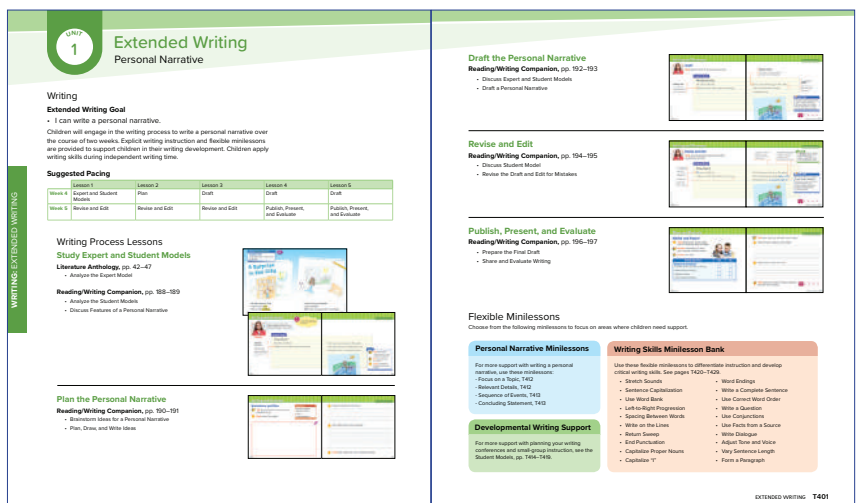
UNIT 1

Extended Writing
Personal Narrative

Writing

Extended Writing Goal
• I can write a personal narrative.

Children will engage in the writing process to write a personal narrative over the course of two weeks. Explicit writing instruction and flexible minilessons are provided to support children in their writing development. Children apply writing skills during independent writing time.

Suggested Pacing

| | Lesson 1 | Lesson 2 | Lesson 3 | Lesson 4 | Lesson 5 |
|---|---|---|---|---|---|
| Week 4 | Expert and Student Models | Plan | Draft | Draft | Draft |
| Week 5 | Revise and Edit | Revise and Edit | Revise and Edit | Publish, Present, and Evaluate | Publish, Present, and Evaluate |

WRITING: EXTENDED WRITING

Writing Process Lessons

Study Expert and Student Models
Literature Anthology, pp. 42–47
• Analyze the Expert Model

Reading/Writing Companion, pp. 188–189
• Analyze the Student Models
• Discuss Features of a Personal Narrative

Plan the Personal Narrative
Reading/Writing Companion, pp. 190–191
• Brainstorm Ideas for a Personal Narrative
• Plan, Draw, and Write Ideas

Draft the Personal Narrative
Reading/Writing Companion, pp. 192–193
• Discuss Expert and Student Models
• Draft a Personal Narrative

Revise and Edit
Reading/Writing Companion, pp. 194–195
• Discuss Student Model
• Revise the Draft and Edit for Mistakes

Publish, Present, and Evaluate
Reading/Writing Companion, pp. 196–197
• Prepare the Final Draft
• Share and Evaluate Writing

Flexible Minilessons
Choose from the following minilessons to focus on areas where children need support.

Personal Narrative Minilessons
For more support with writing a personal narrative, use these minilessons:
- Focus on a Topic, T412
- Relevant Details, T412
- Sequence of Events, T413
- Concluding Statement, T413

Developmental Writing Support
For more support with planning your writing conferences and small-group instruction, see the Student Models, pp. T414–T419.

Writing Skills Minilesson Bank
Use these flexible minilessons to differentiate instruction and develop critical writing skills. See pages T420–T429.
• Stretch Sounds
• Sentence Capitalization
• Use Word Bank
• Left-to-Right Progression
• Spacing Between Words
• Write on the Lines
• Return Sweep
• End Punctuation
• Capitalize Proper Nouns
• Capitalize "I"
• Word Endings
• Write a Complete Sentence
• Use Correct Word Order
• Write a Question
• Use Conjunctions
• Use Facts from a Source
• Write Dialogue
• Adjust Tone and Voice
• Vary Sentence Length
• Form a Paragraph

EXTENDED WRITING T401